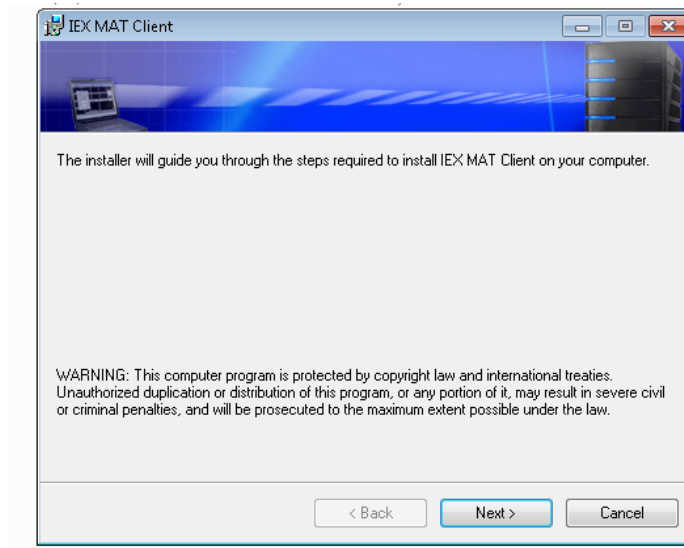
IEX MAT Client

The installer will guide you through the steps required to install IEX MAT Client on your computer.

WARNING: This computer program is protected by copyright law and international treaties. Unauthorized duplication or distribution of this program, or any portion of it, may result in severe civil or criminal penalties, and will be prosecuted to the maximum extent possible under the law.

< Back
Next >
Cancel